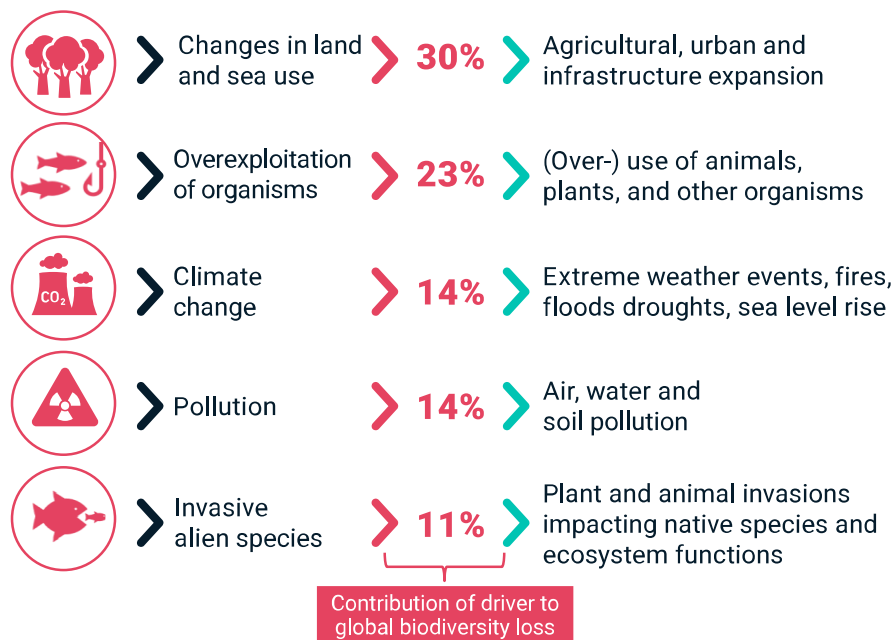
Changes in land and sea use 30% Agricultural, urban and infrastructure expansion

Overexploitation of organisms 23% (Over-) use of animals, plants, and other organisms

$CO_2$ Climate change 14% Extreme weather events, fires, floods droughts, sea level rise

Pollution 14% Air, water and soil pollution

Invasive alien species 11% Plant and animal invasions impacting native species and ecosystem functions

Contribution of driver to global biodiversity loss